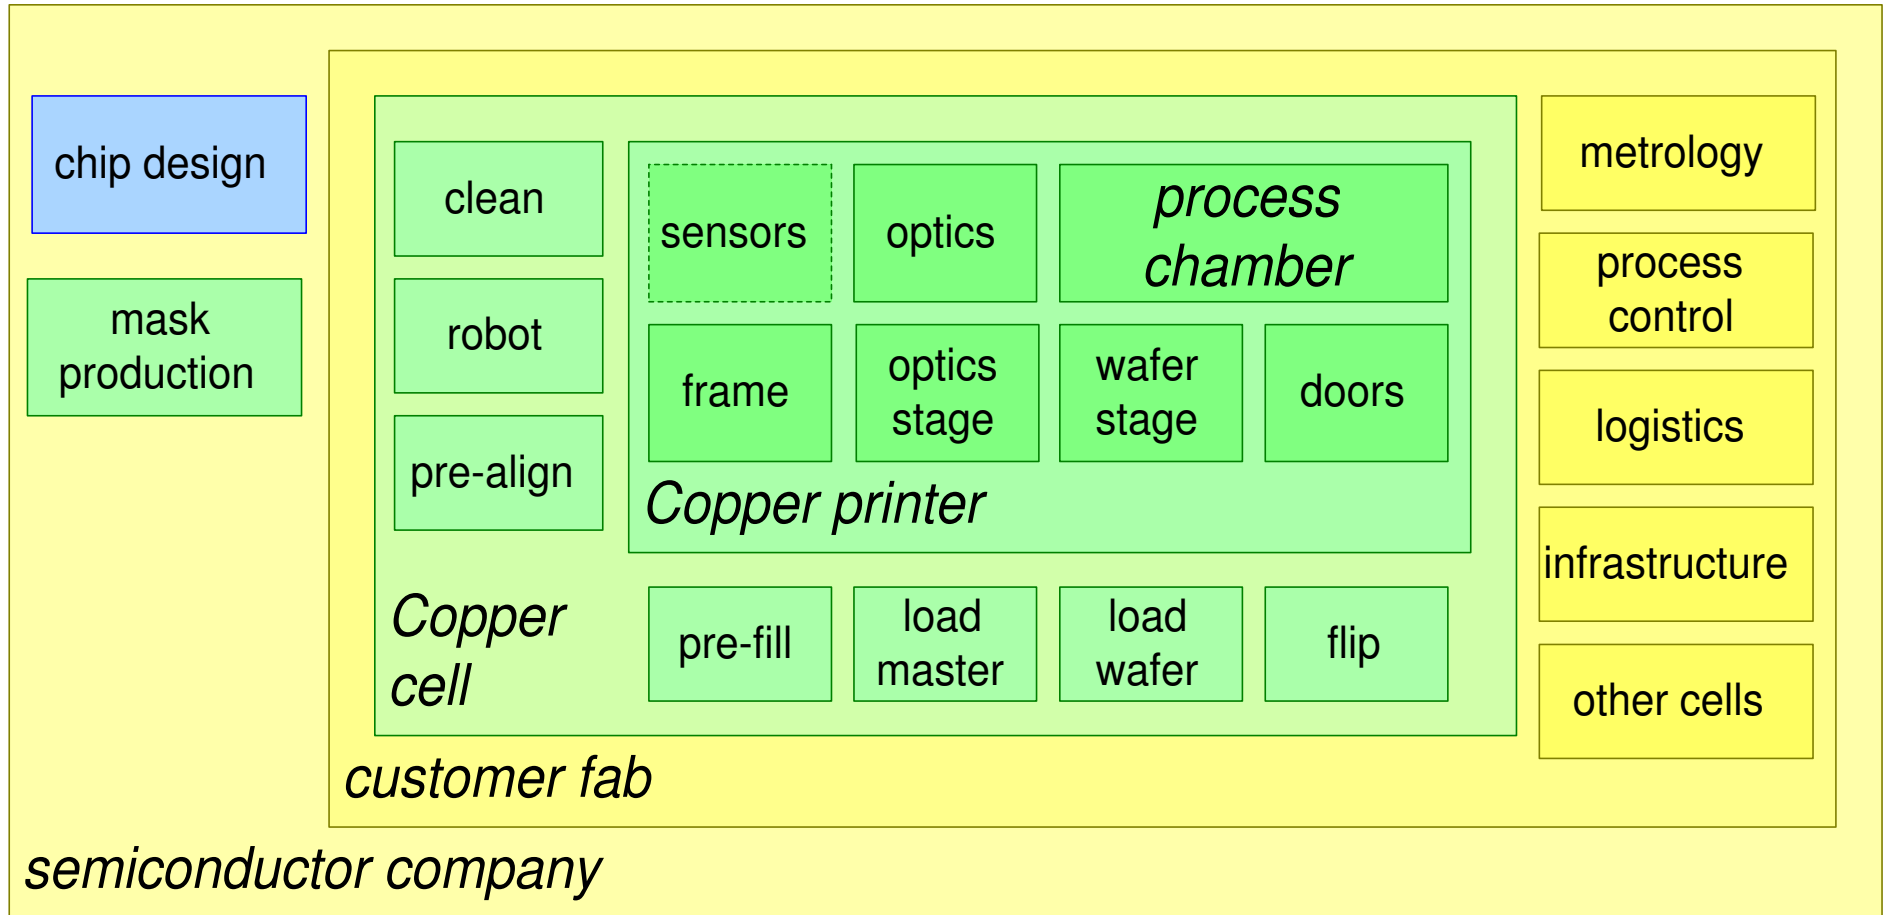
chip design

mask production

clean

robot

pre-align

sensors

optics

process chamber

frame

optics stage

wafer stage

doors

Copper printer

Copper cell

pre-fill

load master

load wafer

flip

customer fab

metrology

process control

logistics

infrastructure

other cells

semiconductor company